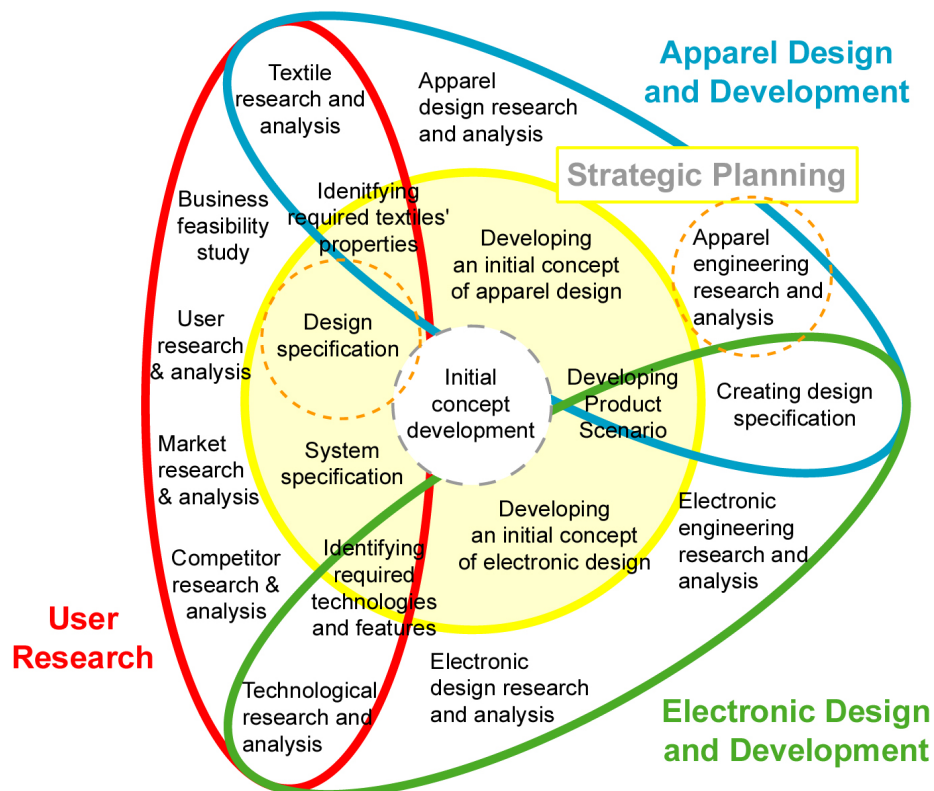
Apparel Design and Development

Strategic Planning

Textile research and analysis

Apparel design research and analysis

Business feasibility study

Idenitfying required textiles' properties

Developing an initial concept of apparel design

Apparel engineering research and analysis

User research & analysis

Design specification

Initial concept development

Developing Product Scenario

Creating design specification

Market research & analysis

System specification

Developing an initial concept of electronic design

Electronic engineering research and analysis

Competitor research & analysis

Identifying required technologies and features

User Research

Technological research and analysis

Electronic design research and analysis

Electronic Design and Development